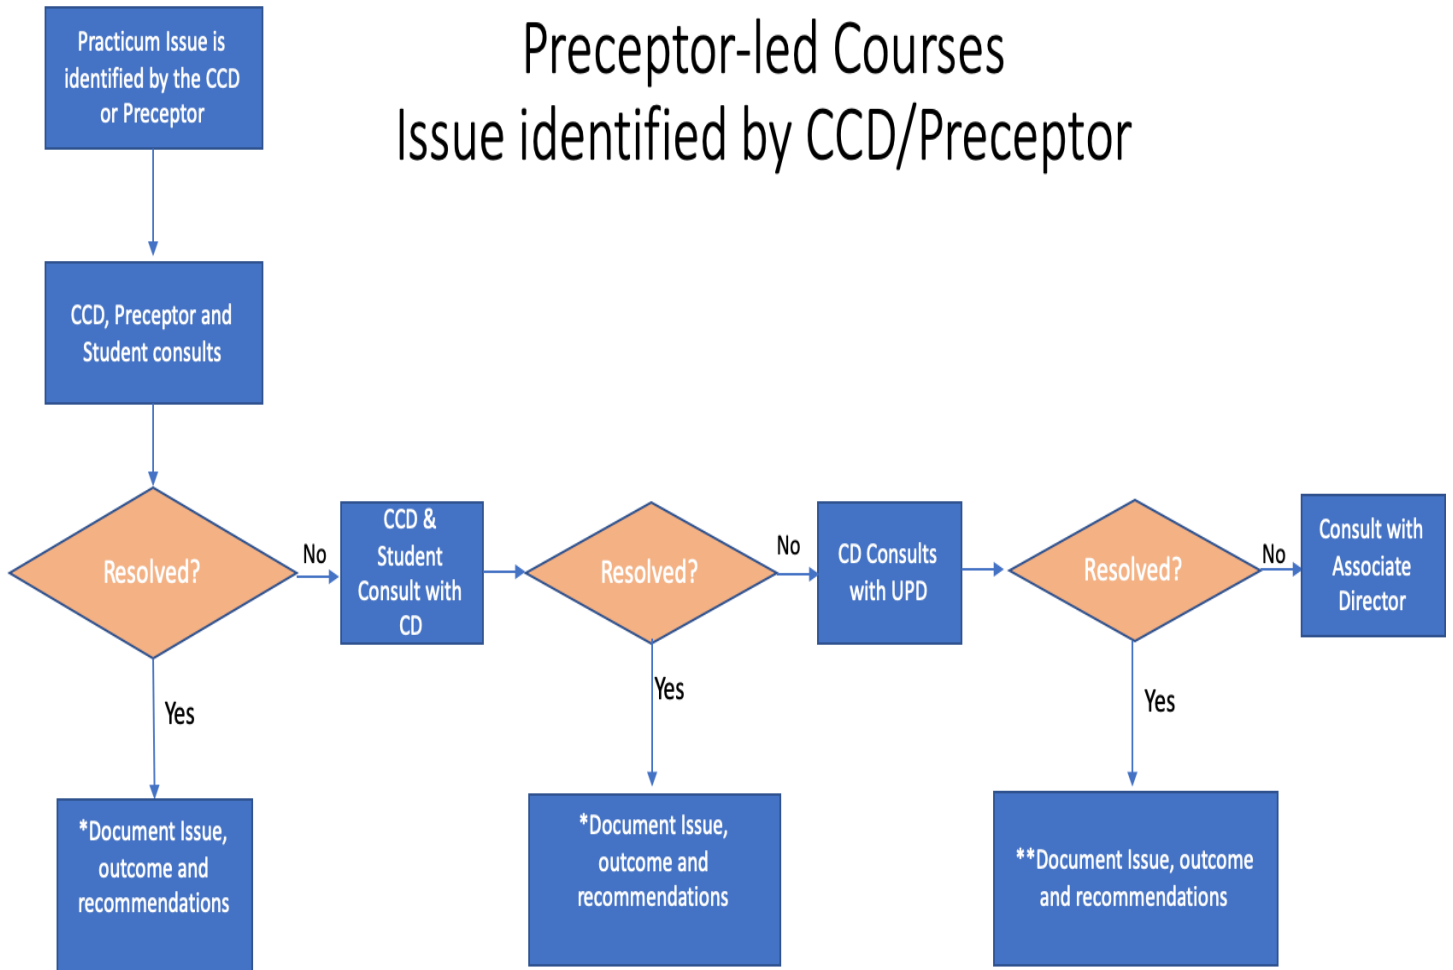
Preceptor-led Courses
Issue identified by CCD/Preceptor

Practicum Issue is identified by the CCD or Preceptor

CCD, Preceptor and Student consults

Resolved?

No

CCD & Student Consult with CD

Resolved?

No

CD Consults with UPD

Resolved?

No

Consult with Associate Director

Yes

*Document Issue, outcome and recommendations

Yes

*Document Issue, outcome and recommendations

Yes

**Document Issue, outcome and recommendations